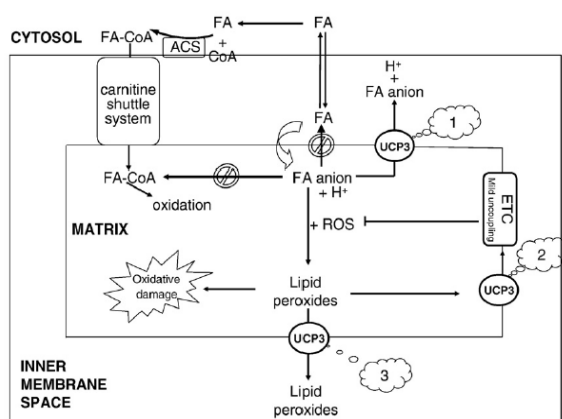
CYTOSOL
FA-CoA
ACS
+
CoA
FA
FA
carnitine shuttle system
H⁺
+
FA anion
1
FA
UCP3
FA-CoA
oxidation
FA anion
+ H⁺
ETC
Mild uncoupling
MATRIX
+ ROS
2
Oxidative damage
Lipid peroxides
UCP3
UCP3
3
INNER MEMBRANE SPACE
Lipid peroxides